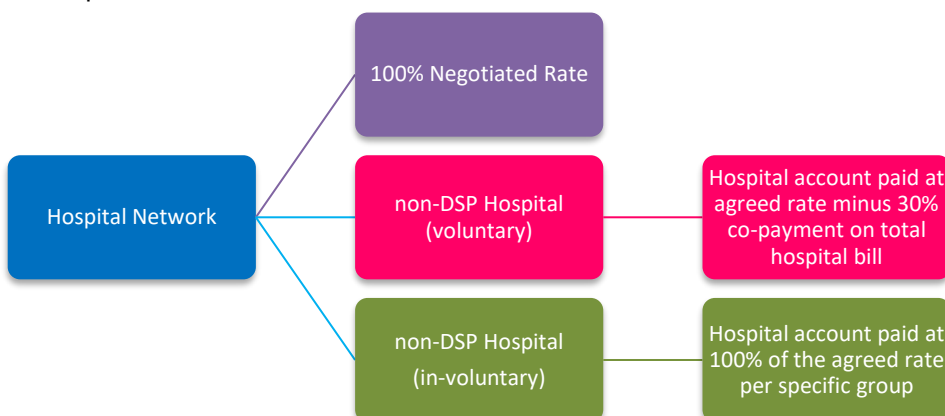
Hospital Network

100% Negotiated Rate

non-DSP Hospital (voluntary)

Hospital account paid at agreed rate minus 30% co-payment on total hospital bill

non-DSP Hospital (in-voluntary)

Hospital account paid at 100% of the agreed rate per specific group